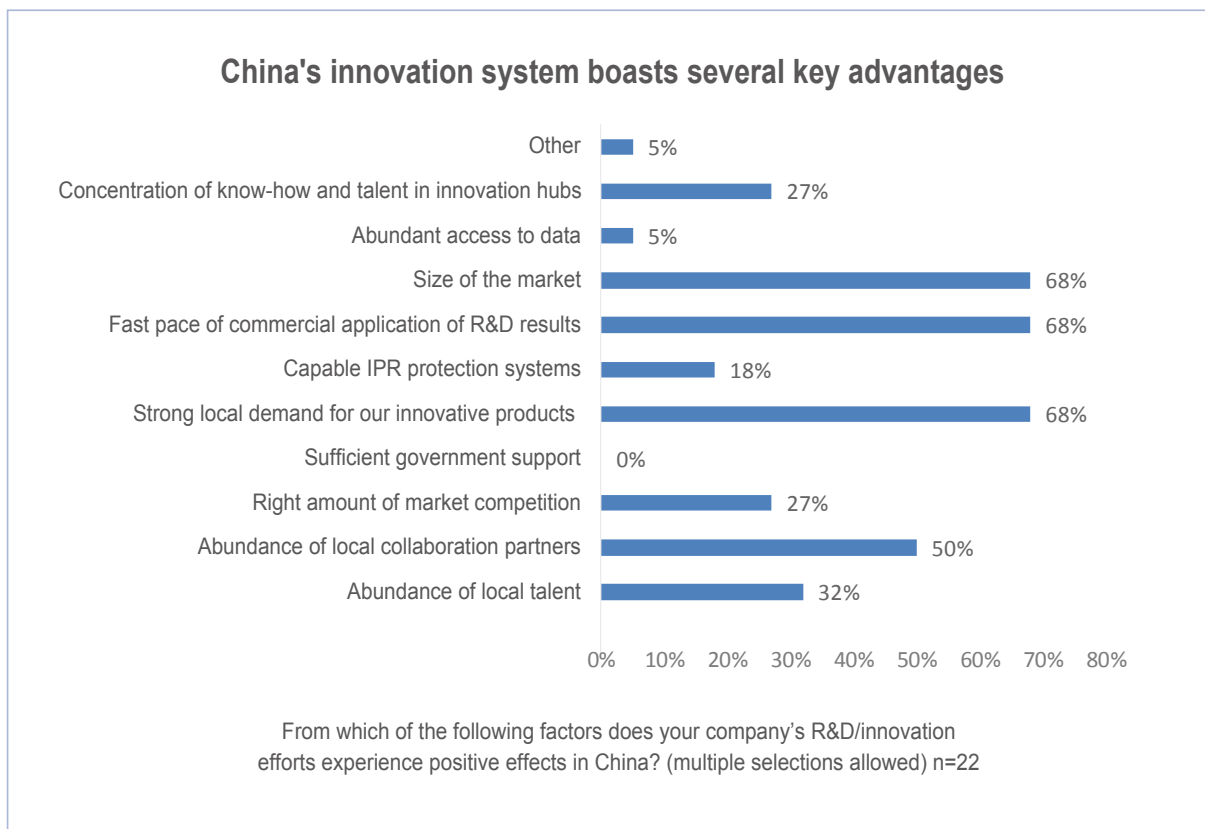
China's innovation system boasts several key advantages

Other 5%
Concentration of know-how and talent in innovation hubs 27%
Abundant access to data 5%
Size of the market 68%
Fast pace of commercial application of R&D results 68%
Capable IPR protection systems 18%
Strong local demand for our innovative products 68%
Sufficient government support 0%
Right amount of market competition 27%
Abundance of local collaboration partners 50%
Abundance of local talent 32%

0% 10% 20% 30% 40% 50% 60% 70% 80%

From which of the following factors does your company's R&D/innovation efforts experience positive effects in China? (multiple selections allowed) n=22